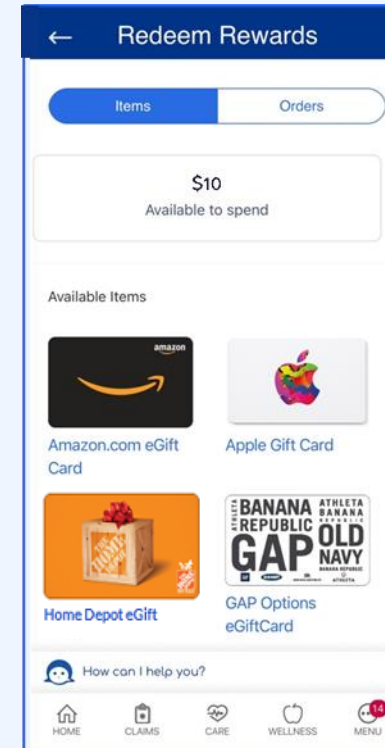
Redeem Rewards

Items
Orders

$10
Available to spend

Available Items

amazon

Amazon.com eGift Card

Apple Gift Card

Home Depot eGift

BANANA REPUBLIC ATHLETA BANANA REPUBLIC GAP OLD NAVY ATHLETA BANANA REPUBLIC ATHLETA

GAP Options eGiftCard

How can I help you?

HOME
CLAIMS
CARE
WELLNESS
14
MENU